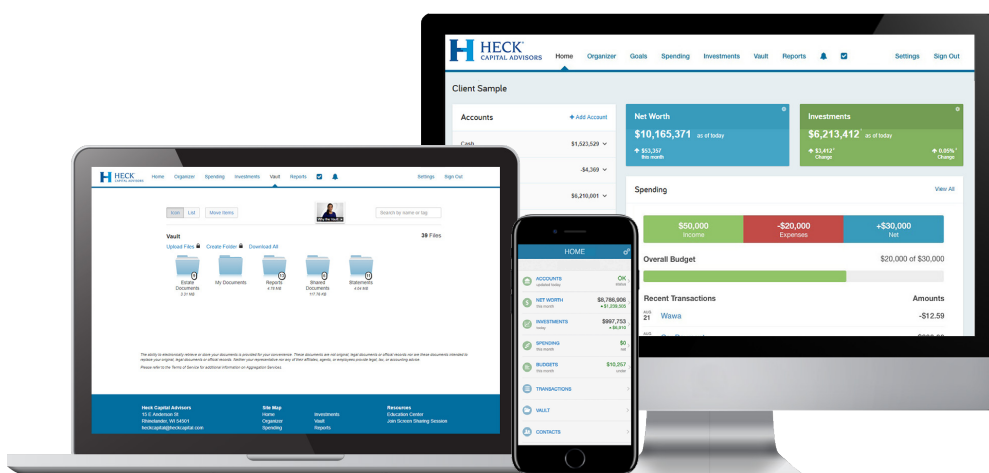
HECK CAPITAL ADVISORS Home Organizer Goals Spending Investments Vault Reports Settings Sign Out

Client Sample

Accounts + Add Account

Cash $1,523,529

-$4,369

$6,210,001

Net Worth

$10,165,371 as of today

$53,357 this month

Investments

$6,213,412 as of today

$1,412 Change

0.05% Change

Spending View All

$50,000 Income

-$20,000 Expenses

+$30,000 Net

Overall Budget $20,000 of $30,000

Recent Transactions Amounts

AUG 21 Wawa -$12.59

HECK CAPITAL ADVISORS Home Organizer Spending Investments Vault Reports Settings Sign Out

Icon List Move Items

Search by name or tag

Vault 28 Files

Upload Files Create Folder Download All

Estate Documents 2.31 MB

My Documents

Reports 4.15 MB

Shared Documents 117.76 KB

Statements 4.04 MB

The ability to electronically retrieve or store your documents is provided for your convenience. These documents are not original, legal documents or official records nor are these documents intended to replace your original, legal documents or official records. Neither your representative nor any of their affiliates, agents, or employees provide legal, tax, or accounting advice.

Please refer to the Terms of Service for additional information on Aggregation Services.

Heck Capital Advisors
15 E Anderson St
Rhinelander, WI 54501
heckcapital@heckcapital.com

Site Map
Home
Organizer
Spending
Investments
Vault
Reports

Resources
Education Center
Join Screen Sharing Session

HOME

ACCOUNTS updated today OK status

NET WORTH this month $8,786,906 +$1,259,505

INVESTMENTS today $997,753 +$6,610

SPENDING this month $0

BUDGETS this month $10,257 credit

TRANSACTIONS

VAULT

CONTACTS